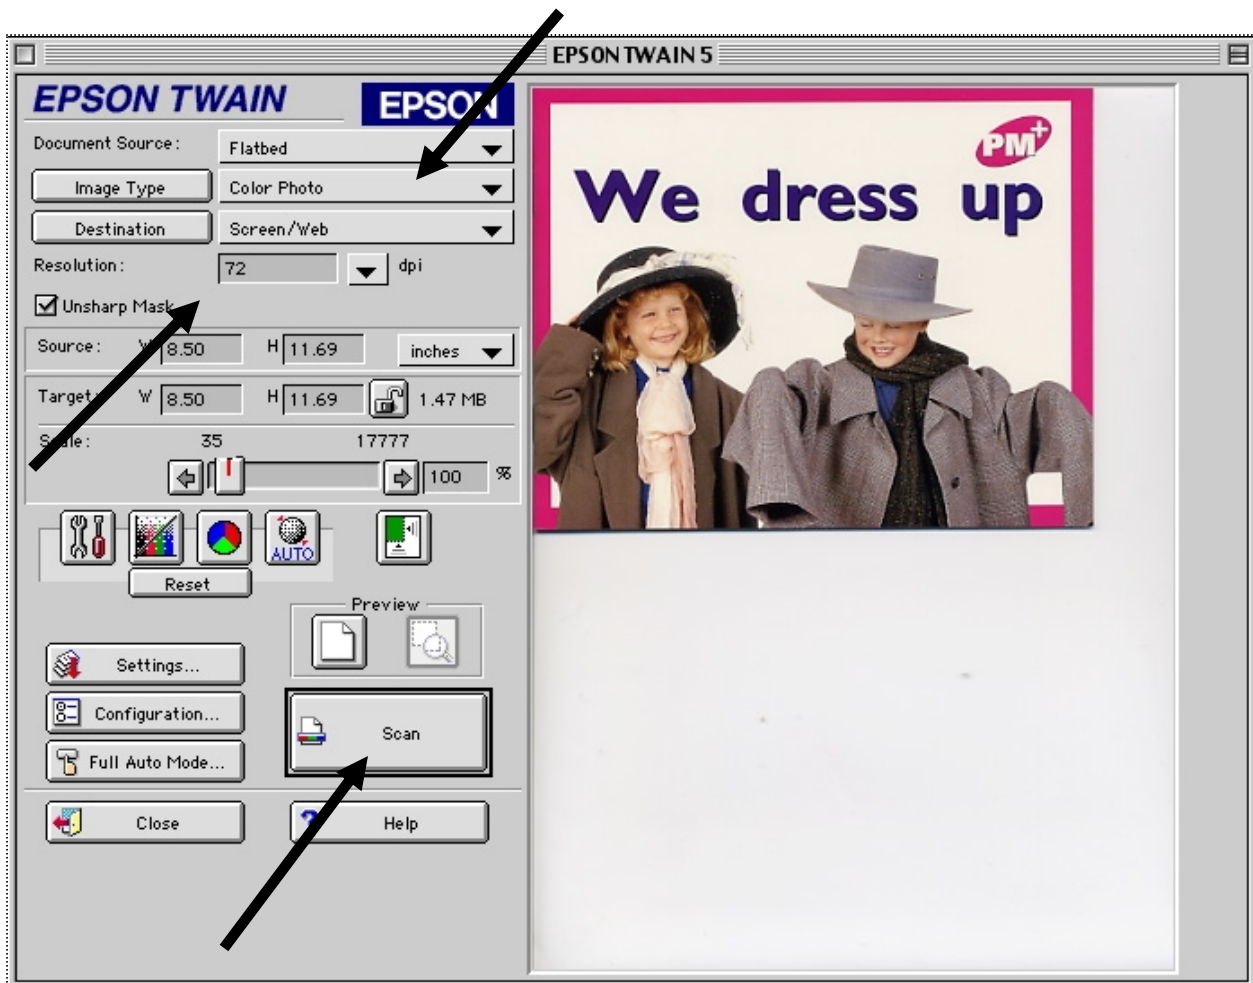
EPSON TWAIN 5

EPSON TWAIN

EPSON

Document Source: Flatbed

Image Type Color Photo

Destination Screen/Web

Resolution: 72 dpi

Unsharp Mask

Source: W 8.50 H 11.69 inches

Target: W 8.50 H 11.69 1.47 MB

Scale: 35 17777

100 %

AUTO

Reset

Preview

Settings...

Configuration...

Full Auto Mode...

Scan

Close

Help

PM+

We dress up